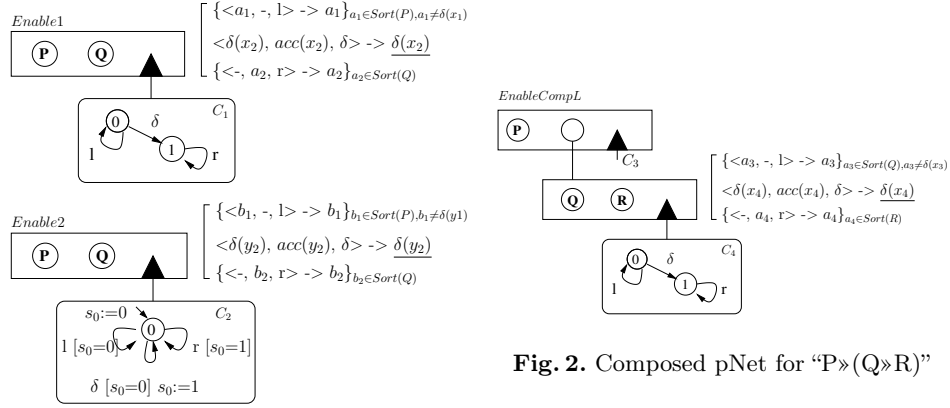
*Enable*1

P Q

$\{<a_1, \text{-}, \text{l}> \text{->} a_1\}_{a_1 \in Sort(P), a_1 \neq \delta(x_1)}$

$<\delta(x_2), acc(x_2), \delta> \text{->} \underline{\delta(x_2)}$

$\{<\text{-}, a_2, \text{r}> \text{->} a_2\}_{a_2 \in Sort(Q)}$

$C_1$

0 $\delta$ 1

l r

*Enable*2

P Q

$\{<b_1, \text{-}, \text{l}> \text{->} b_1\}_{b_1 \in Sort(P), b_1 \neq \delta(y1)}$

$<\delta(y_2), acc(y_2), \delta> \text{->} \underline{\delta(y_2)}$

$\{<\text{-}, b_2, \text{r}> \text{->} b_2\}_{b_2 \in Sort(Q)}$

$s_0$:=0 $C_2$

0

l [$s_0$=0] r [$s_0$=1]

$\delta$ [$s_0$=0] $s_0$:=1

*EnableCompL*

P

$C_3$

Q R

$\{<a_3, \text{-}, \text{l}> \text{->} a_3\}_{a_3 \in Sort(Q), a_3 \neq \delta(x_3)}$

$<\delta(x_4), acc(x_4), \delta> \text{->} \underline{\delta(x_4)}$

$\{<\text{-}, a_4, \text{r}> \text{->} a_4\}_{a_4 \in Sort(R)}$

$C_4$

0 $\delta$ 1

l r

**Fig. 2.** Composed pNet for "P»(Q»R)"